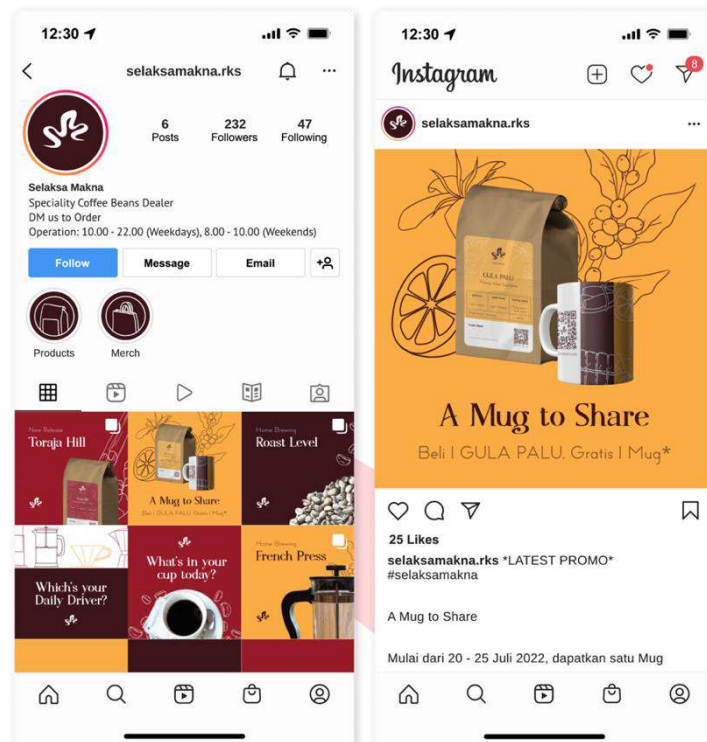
12:30

selaksamakna.rks

6
Posts

232
Followers

47
Following

Selaksa Makna
Speciality Coffee Beans Dealer
DM us to Order
Operation: 10.00 - 22.00 (Weekdays), 8.00 - 10.00 (Weekends)

Follow
Message
Email

Products
Merch

New Release
Toraja Hill

A Mug to Share
Beli | GULA PALU. Gratis | Mug*

Home Brewing
Roast Level

Which's your Daily Driver?

What's in your cup today?

Home Brewing
French Press

12:30

Instagram

8

selaksamakna.rks

GULA PALU

A Mug to Share
Beli | GULA PALU. Gratis | Mug*

25 Likes
selaksamakna.rks *LATEST PROMO*
#selaksamakna

A Mug to Share

Mulai dari 20 - 25 Juli 2022, dapatkan satu Mug